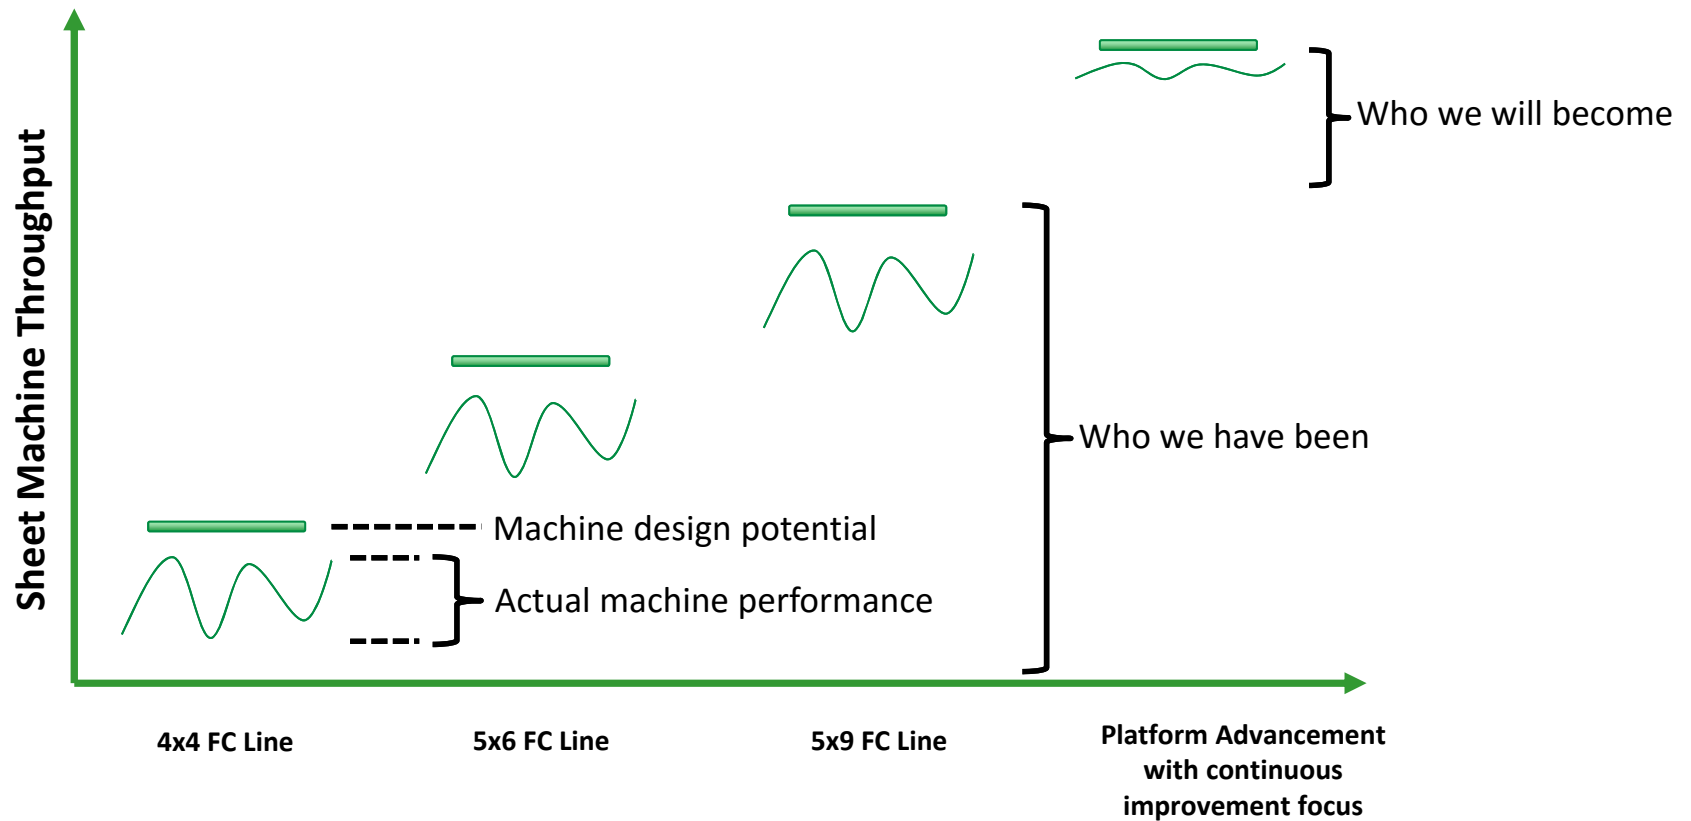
Sheet Machine Throughput

Who we will become

Who we have been

Machine design potential

Actual machine performance

4x4 FC Line

5x6 FC Line

5x9 FC Line

Platform Advancement with continuous improvement focus